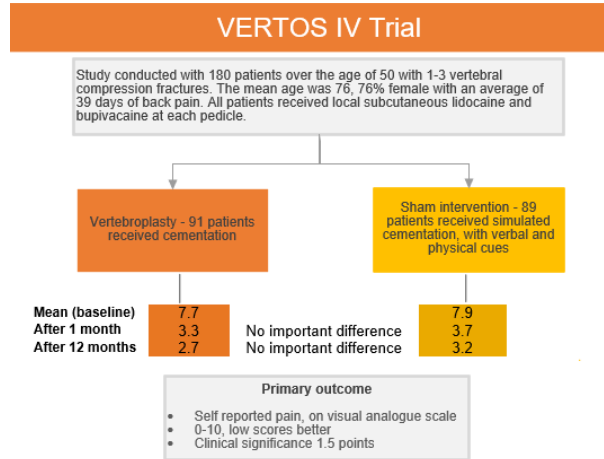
VERTOS IV Trial

Study conducted with 180 patients over the age of 50 with 1-3 vertebral compression fractures. The mean age was 76, 76% female with an average of 39 days of back pain. All patients received local subcutaneous lidocaine and bupivacaine at each pedicle.

Vertebroplasty - 91 patients received cementation

Sham intervention - 89 patients received simulated cementation, with verbal and physical cues

| | | | |
|---|---|---|---|
| Mean (baseline) | 7.7 | | 7.9 |
| After 1 month | 3.3 | No important difference | 3.7 |
| After 12 months | 2.7 | No important difference | 3.2 |

Primary outcome

- Self reported pain, on visual analogue scale
- 0-10, low scores better
- Clinical significance 1.5 points